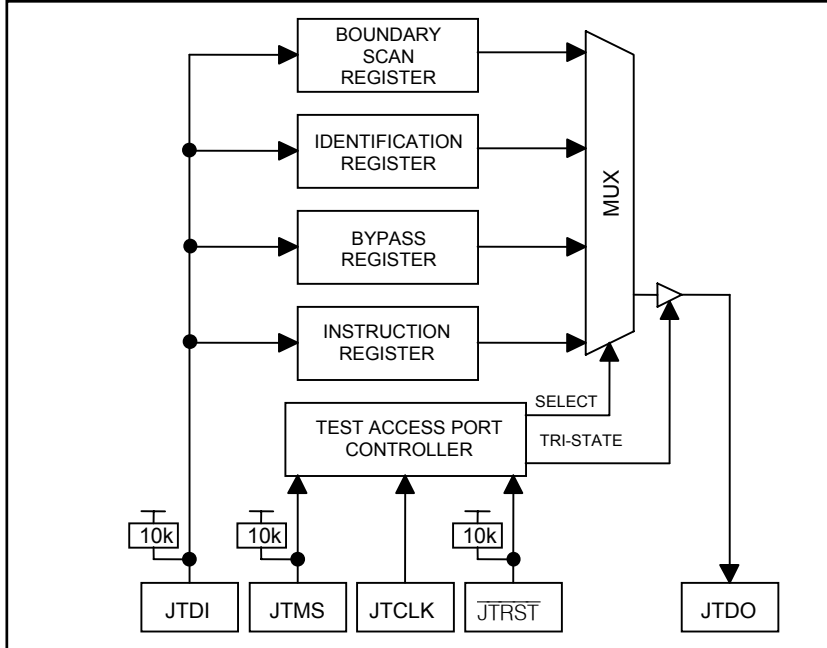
BOUNDARY SCAN REGISTER

IDENTIFICATION REGISTER

BYPASS REGISTER

INSTRUCTION REGISTER

MUX

SELECT

TEST ACCESS PORT CONTROLLER

TRI-STATE

10k

10k

10k

JTDI

JTMS

JTCLK

$\overline{\text{JTRST}}$

JTDO